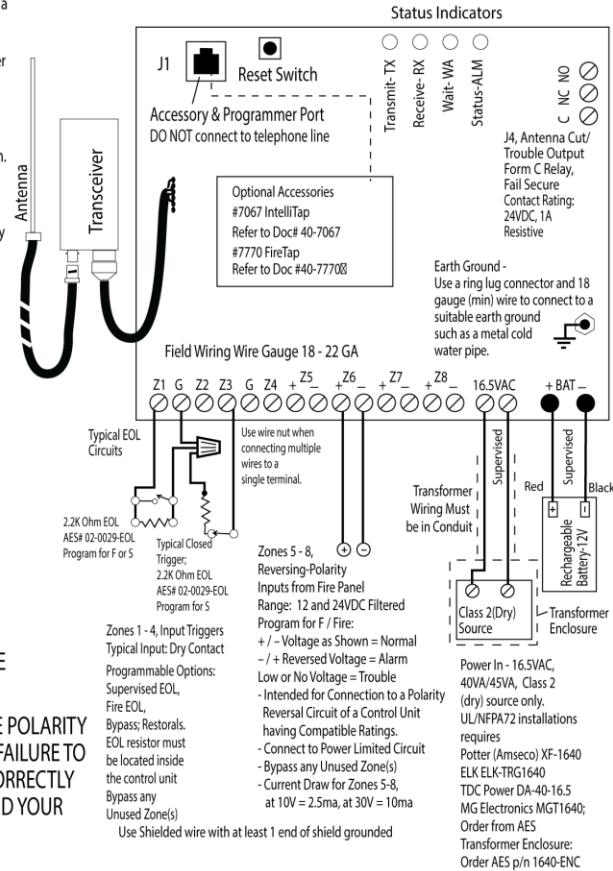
Status Indicators

J1

Reset Switch

Accessory & Programmer Port
DO NOT connect to telephone line

Transmit-TX
Receive-RX
Wait-WA
Status-ALM

C NC NO

J4, Antenna Cut/ Trouble Output Form C Relay, Fail Secure
Contact Rating: 24VDC, 1A Resistive

Antenna

Transceiver

Optional Accessories
#7067 IntelliTap
Refer to Doc# 40-7067
#7770 FireTap
Refer to Doc #40-7770

Earth Ground - Use a ring lug connector and 18 gauge (min) wire to connect to a suitable earth ground such as a metal cold water pipe.

Field Wiring Wire Gauge 18 - 22 GA

Z1 G Z2 Z3 G Z4 + Z5 – + Z6 – + Z7 – + Z8 – 16.5VAC + BAT –

Typical EOL Circuits

Use wire nut when connecting multiple wires to a single terminal.

2.2K Ohm EOL
AES# 02-0029-EOL
Program for F or S

Typical Closed Trigger;
2.2K Ohm EOL
AES# 02-0029-EOL
Program for S

Zones 5 - 8, Reversing-Polarity Inputs from Fire Panel
Range: 12 and 24VDC Filtered
Program for F / Fire:
+ / – Voltage as Shown = Normal
– / + Reversed Voltage = Alarm
Low or No Voltage = Trouble
- Intended for Connection to a Polarity Reversal Circuit of a Control Unit having Compatible Ratings.
- Connect to Power Limited Circuit
- Bypass any Unused Zone(s)
- Current Draw for Zones 5-8, at 10V = 2.5ma, at 30V = 10ma

Transformer Wiring Must be in Conduit

Supervised

Red

Supervised

Black

Rechargeable Battery-12V

Class 2(Dry) Source

Transformer Enclosure

Zones 1 - 4, Input Triggers
Typical Input: Dry Contact
Programmable Options:
Supervised EOL,
Fire EOL,
Bypass; Restorals.
EOL resistor must be located inside the control unit
Bypass any Unused Zone(s)

Use Shielded wire with at least 1 end of shield grounded

Power In - 16.5VAC, 40VA/45VA, Class 2 (dry) source only.
UL/NFPA72 installations requires
Potter (Amseco) XF-1640
ELK ELK-TRG1640
TDC Power DA-40-16.5
MG Electronics MGT1640;
Order from AES
Transformer Enclosure:
Order AES p/n 1640-ENC

E POLARITY
FAILURE TO
ORRECTLY
D YOUR